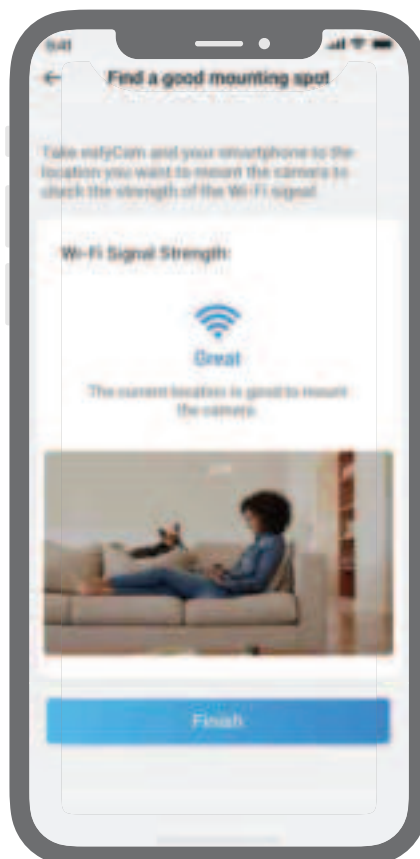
9:41

Find a good mounting spot

Take eufyCam and your smartphone to the location you want to mount the camera to check the strength of the Wi-Fi signal.

Wi-Fi Signal Strength:

Great

The current location is good to mount the camera.

Finish